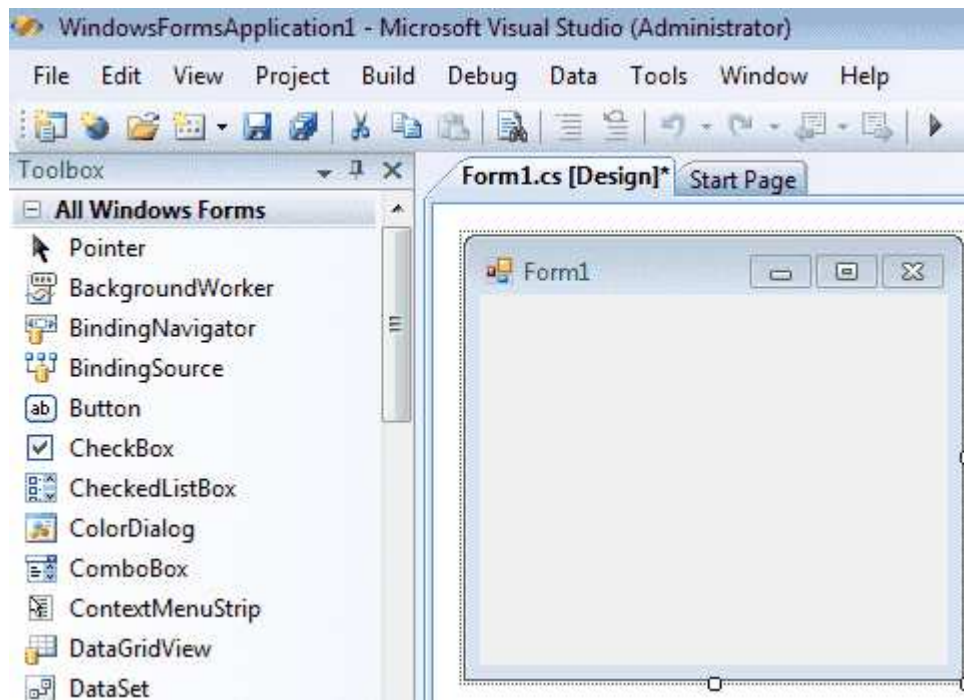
WindowsFormsApplication1 - Microsoft Visual Studio (Administrator)

File Edit View Project Build Debug Data Tools Window Help

Toolbox

All Windows Forms

Pointer
BackgroundWorker
BindingNavigator
BindingSource
Button
CheckBox
CheckedListBox
ColorDialog
ComboBox
ContextMenuStrip
DataGridView
DataSet

Form1.cs [Design]* Start Page

Form1